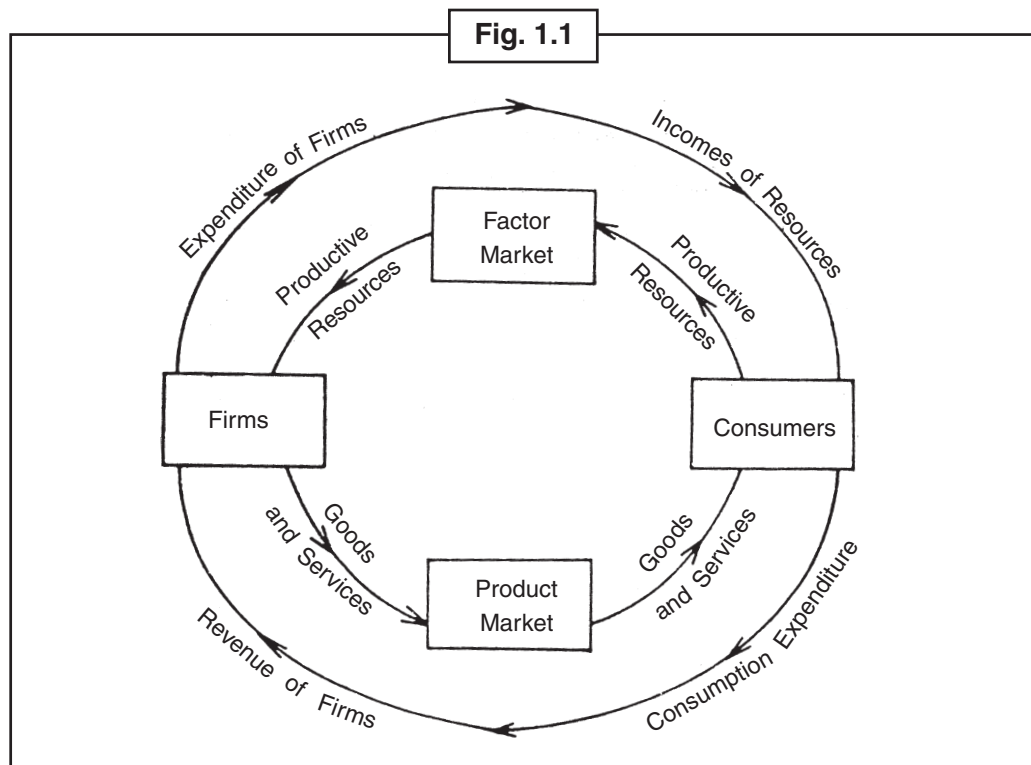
Fig. 1.1

Expenditure of Firms

Incomes of Resources

Factor Market

Productive Resources

Productive Resources

Firms

Consumers

Goods and Services

Goods and Services

Product Market

Revenue of Firms

Consumption Expenditure